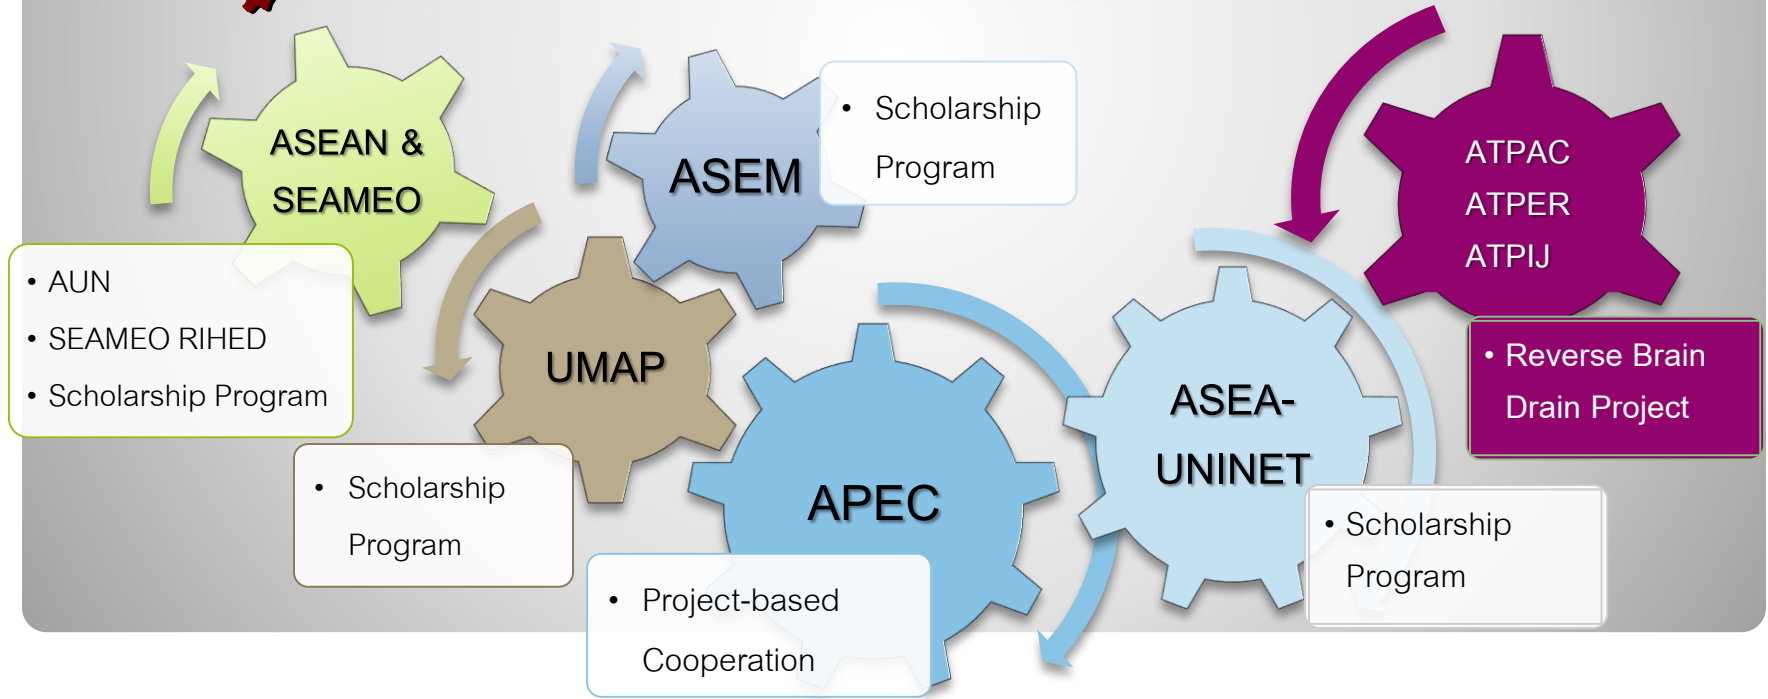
ASEAN & SEAMEO

• AUN
• SEAMEO RIHED
• Scholarship Program

ASEM

• Scholarship Program

UMAP

• Scholarship Program

APEC

• Project-based Cooperation

ASEA-UNINET

• Scholarship Program

ATPAC
ATPER
ATPIJ

• Reverse Brain Drain Project